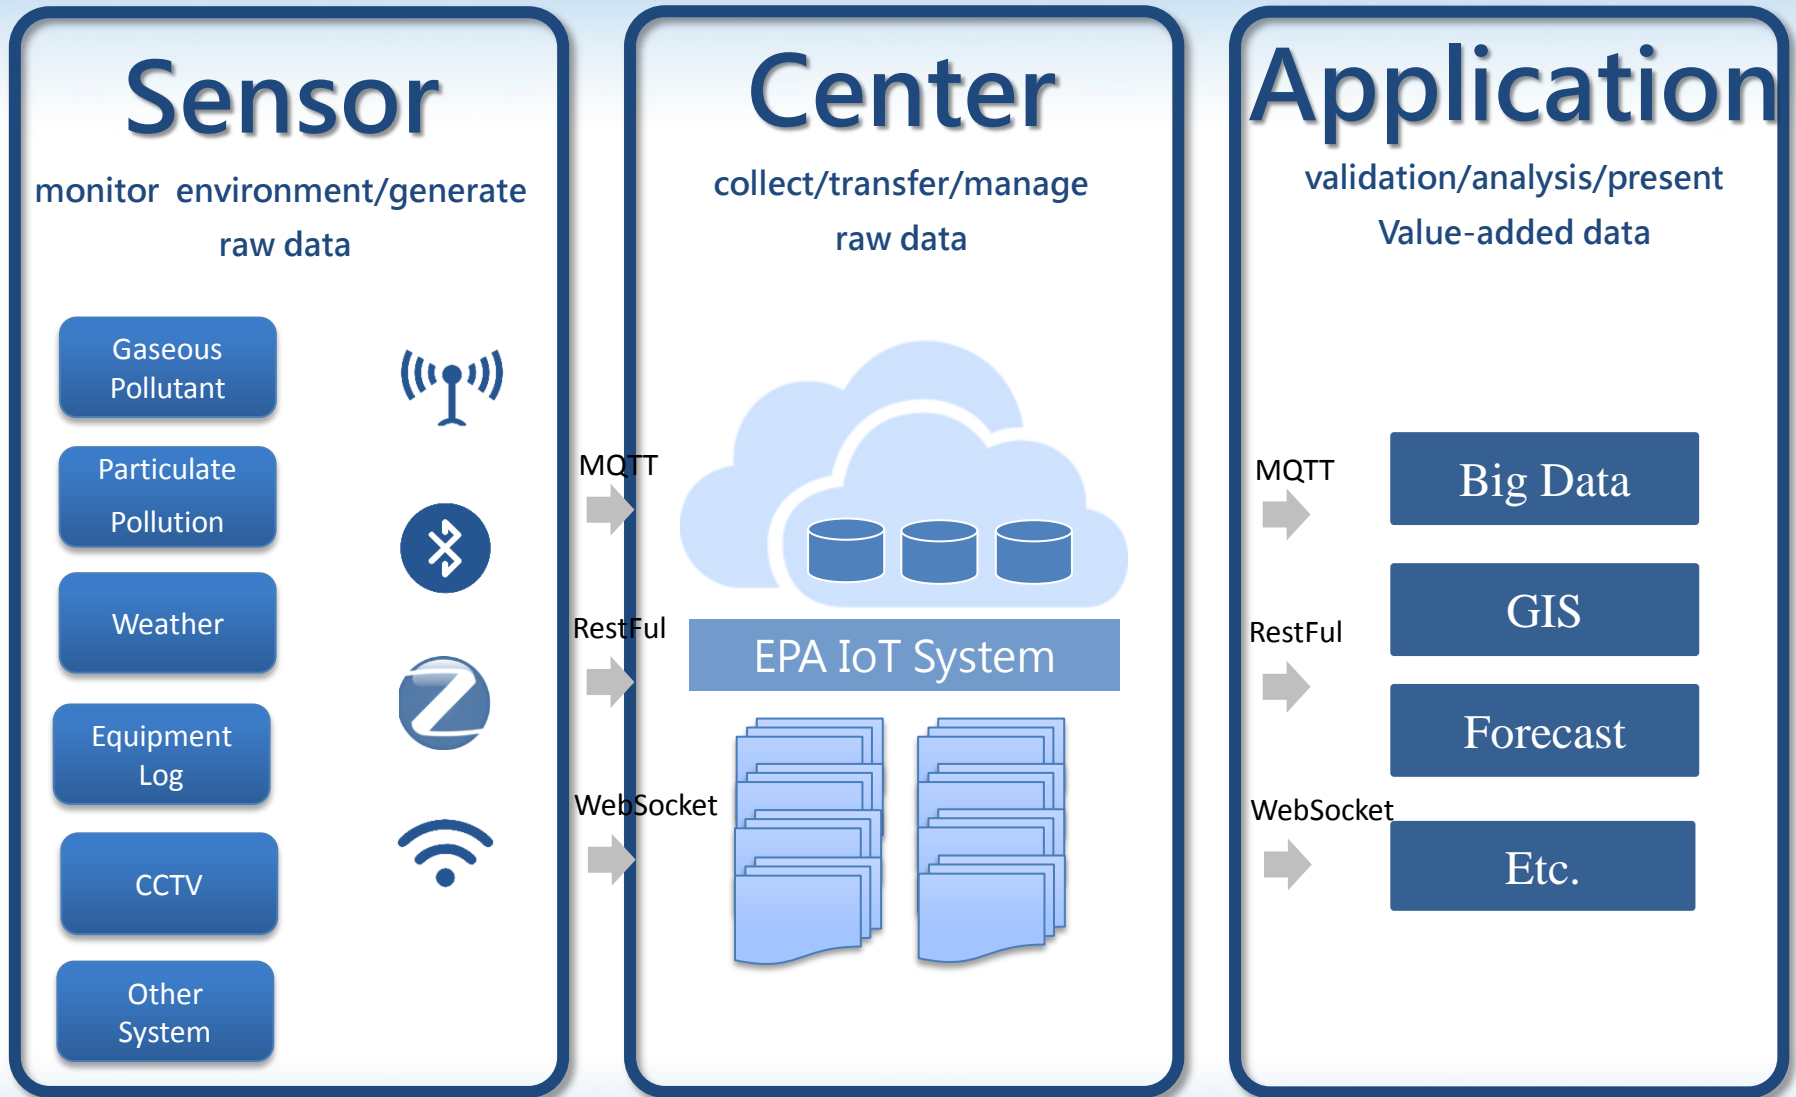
Sensor

monitor environment/generate raw data

Gaseous Pollutant

Particulate Pollution

Weather

Equipment Log

CCTV

Other System

MQTT

RestFul

WebSocket

Center

collect/transfer/manage raw data

EPA IoT System

Application

validation/analysis/present Value-added data

MQTT

RestFul

WebSocket

Big Data

GIS

Forecast

Etc.